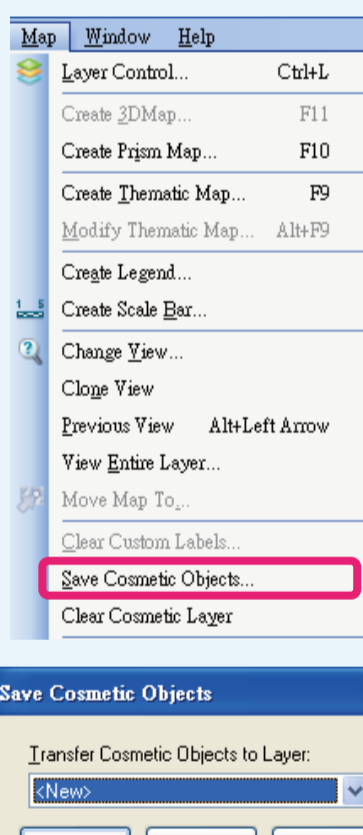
Map Window Help

Layer Control... Ctrl+L

Create 3DMap... F11

Create Prism Map... F10

Create Thematic Map... F9

Modify Thematic Map... Alt+F9

Create Legend...

Create Scale Bar...

Change View...

Clone View

Previous View Alt+Left Arrow

View Entire Layer...

Move Map To...

Clear Custom Labels...

Save Cosmetic Objects...

Clear Cosmetic Layer

Save Cosmetic Objects

Transfer Cosmetic Objects to Layer:

<New>